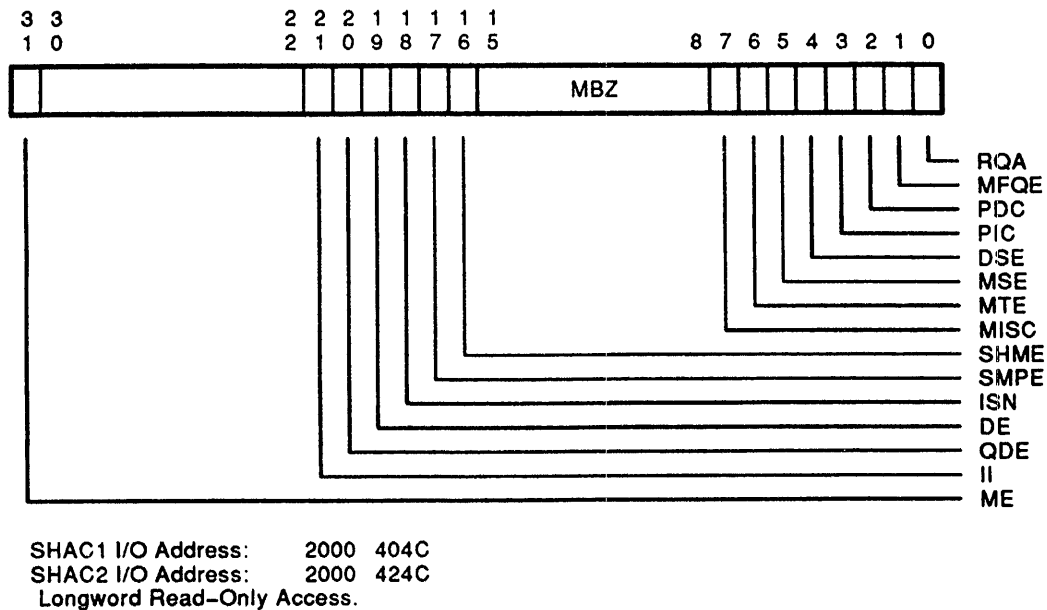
3 1 3 0 2 2 2 1 2 0 1 9 1 8 1 7 1 6 1 5 8 7 6 5 4 3 2 1 0

MBZ

RQA
MFQE
PDC
PIC
DSE
MSE
MTE
MISC
SHME
SMPE
ISN
DE
QDE
II
ME

SHAC1 I/O Address: 2000 404C
SHAC2 I/O Address: 2000 424C
Longword Read-Only Access.